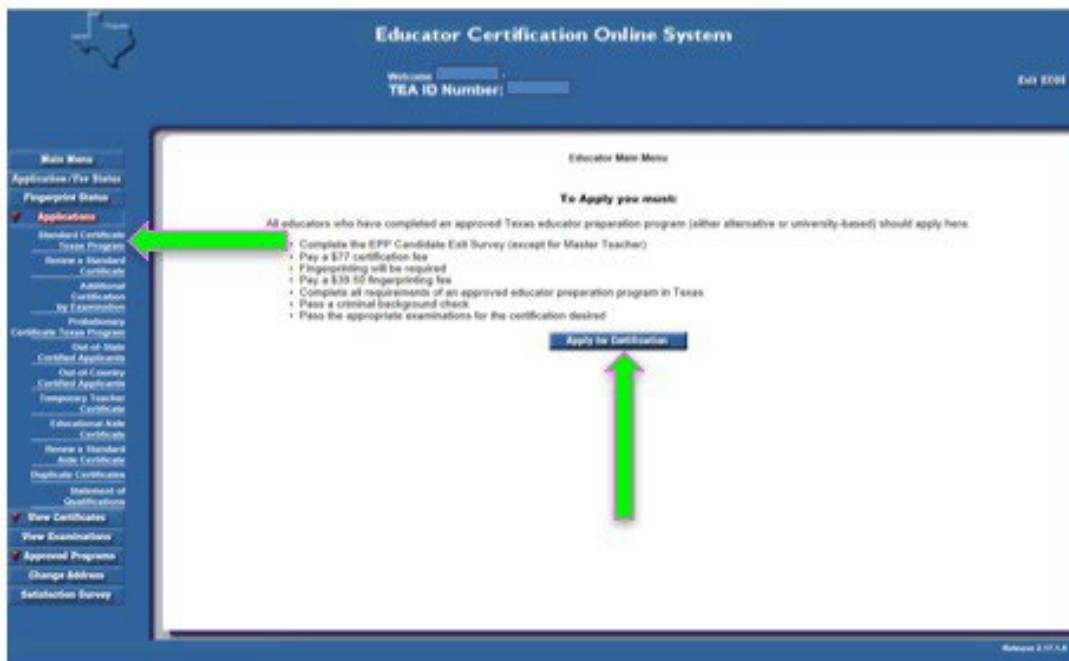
Educator Certification Online System

Welcome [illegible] -
TEA ID Number: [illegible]

Exit ECOS

Main Menu
Application/Fee Status
Fingerprint Status
Applications
Standard Certificate Texas Program
Renew a Standard Certificate
Additional Certification by Examination
Probationary Certificate Texas Program
Out-of-State Certified Applicants
Out-of-Country Certified Applicants
Temporary Teacher Certificate
Educational Aide Certificate
Renew a Standard Aide Certificate
Duplicate Certificates
Statement of Qualifications
View Certificates
View Examinations
Approved Programs
Change Address
Satisfaction Survey

Educator Main Menu

To Apply you must:

All educators who have completed an approved Texas educator preparation program (either alternative or university-based) should apply here.

- Complete the EPP Candidate Exit Survey (except for Master Teacher)
- Pay a $77 certification fee
- Fingerprinting will be required
- Pay a $39.50 fingerprinting fee
- Complete all requirements of an approved educator preparation program in Texas
- Pass a criminal background check
- Pass the appropriate examinations for the certification desired

Apply for Certification

Release 2.17.1.8